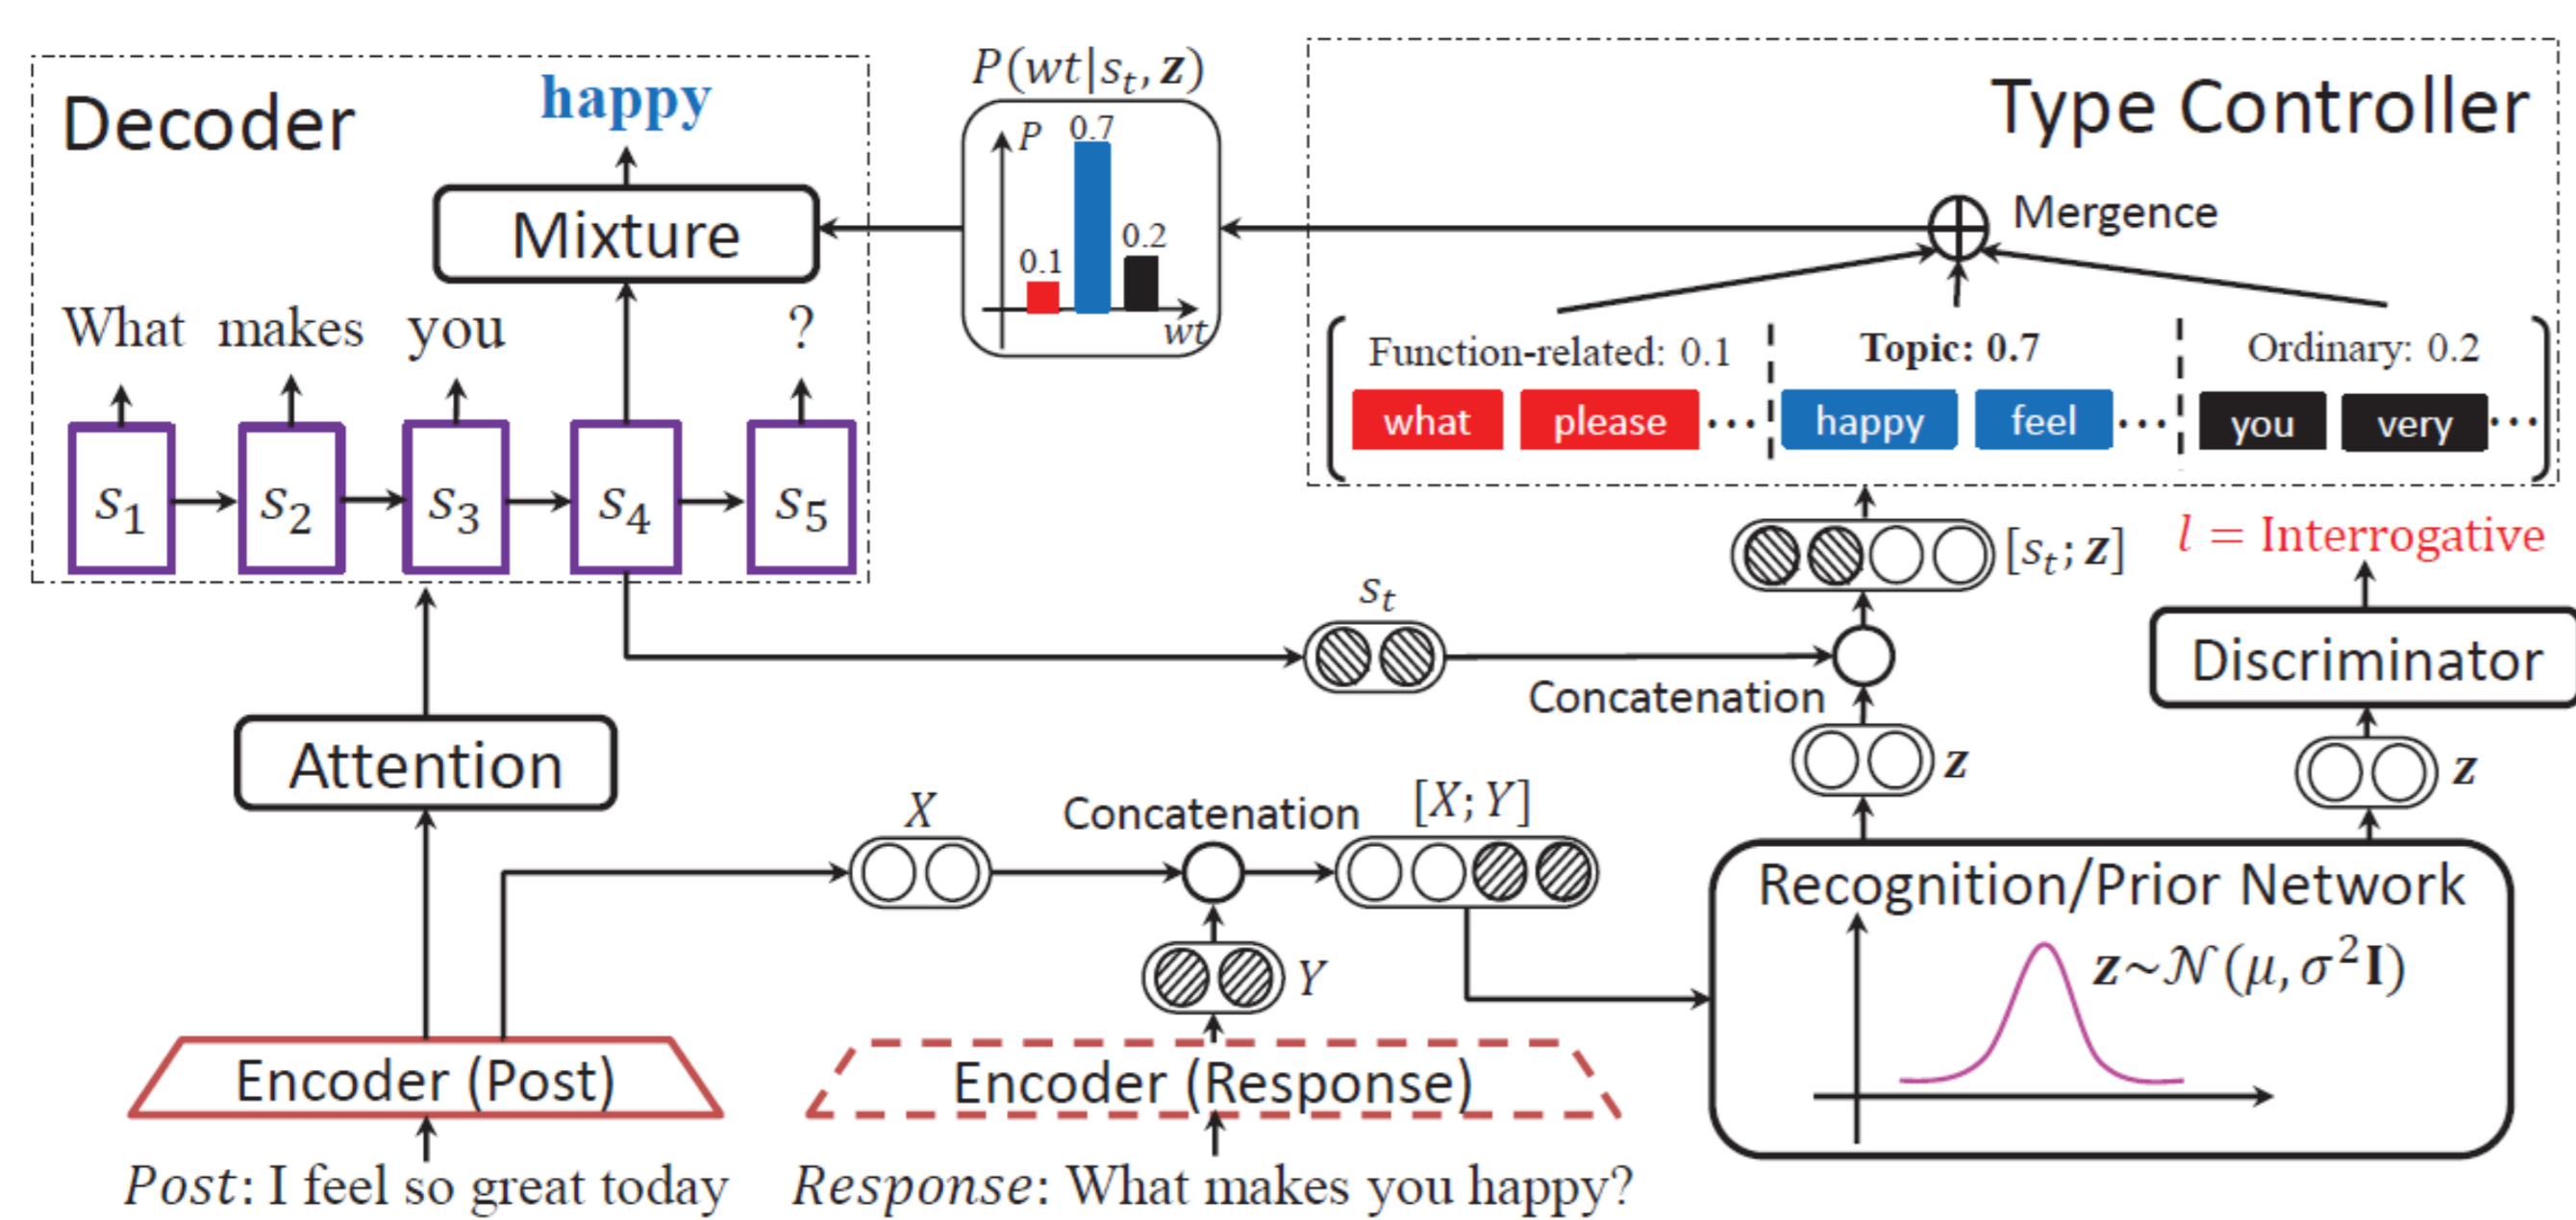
Decoder

happy

$P(wt|s_t, \mathbf{z})$

$P$ 0.7 0.1 0.2 $wt$

Type Controller

Mixture

Mergence

What makes you ?

Function-related: 0.1 | Topic: 0.7 | Ordinary: 0.2

what please ··· happy feel ··· you very ···

$s_1$ $s_2$ $s_3$ $s_4$ $s_5$

$[s_t; \mathbf{z}]$

$l$ = Interrogative

$s_t$

Discriminator

Concatenation

Attention

$\mathbf{z}$

$\mathbf{z}$

$X$ Concatenation $[X;Y]$

Recognition/Prior Network

$Y$

$\mathbf{z} \sim \mathcal{N}(\mu, \sigma^2 \mathbf{I})$

Encoder (Post)

Encoder (Response)

Post: I feel so great today

Response: What makes you happy?